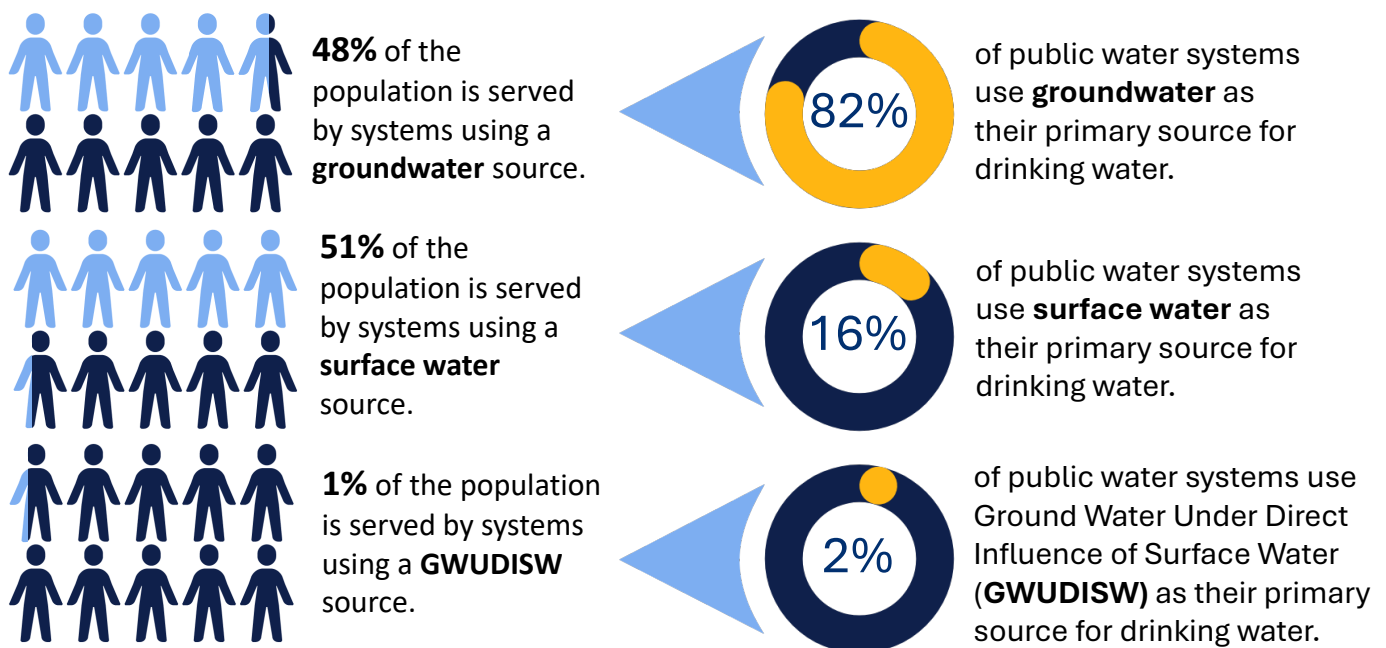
**48%** of the population is served by systems using a **groundwater** source.

82%

of public water systems use **groundwater** as their primary source for drinking water.

**51%** of the population is served by systems using a **surface water** source.

16%

of public water systems use **surface water** as their primary source for drinking water.

**1%** of the population is served by systems using a **GWUDISW** source.

2%

of public water systems use Ground Water Under Direct Influence of Surface Water (**GWUDISW)** as their primary source for drinking water.